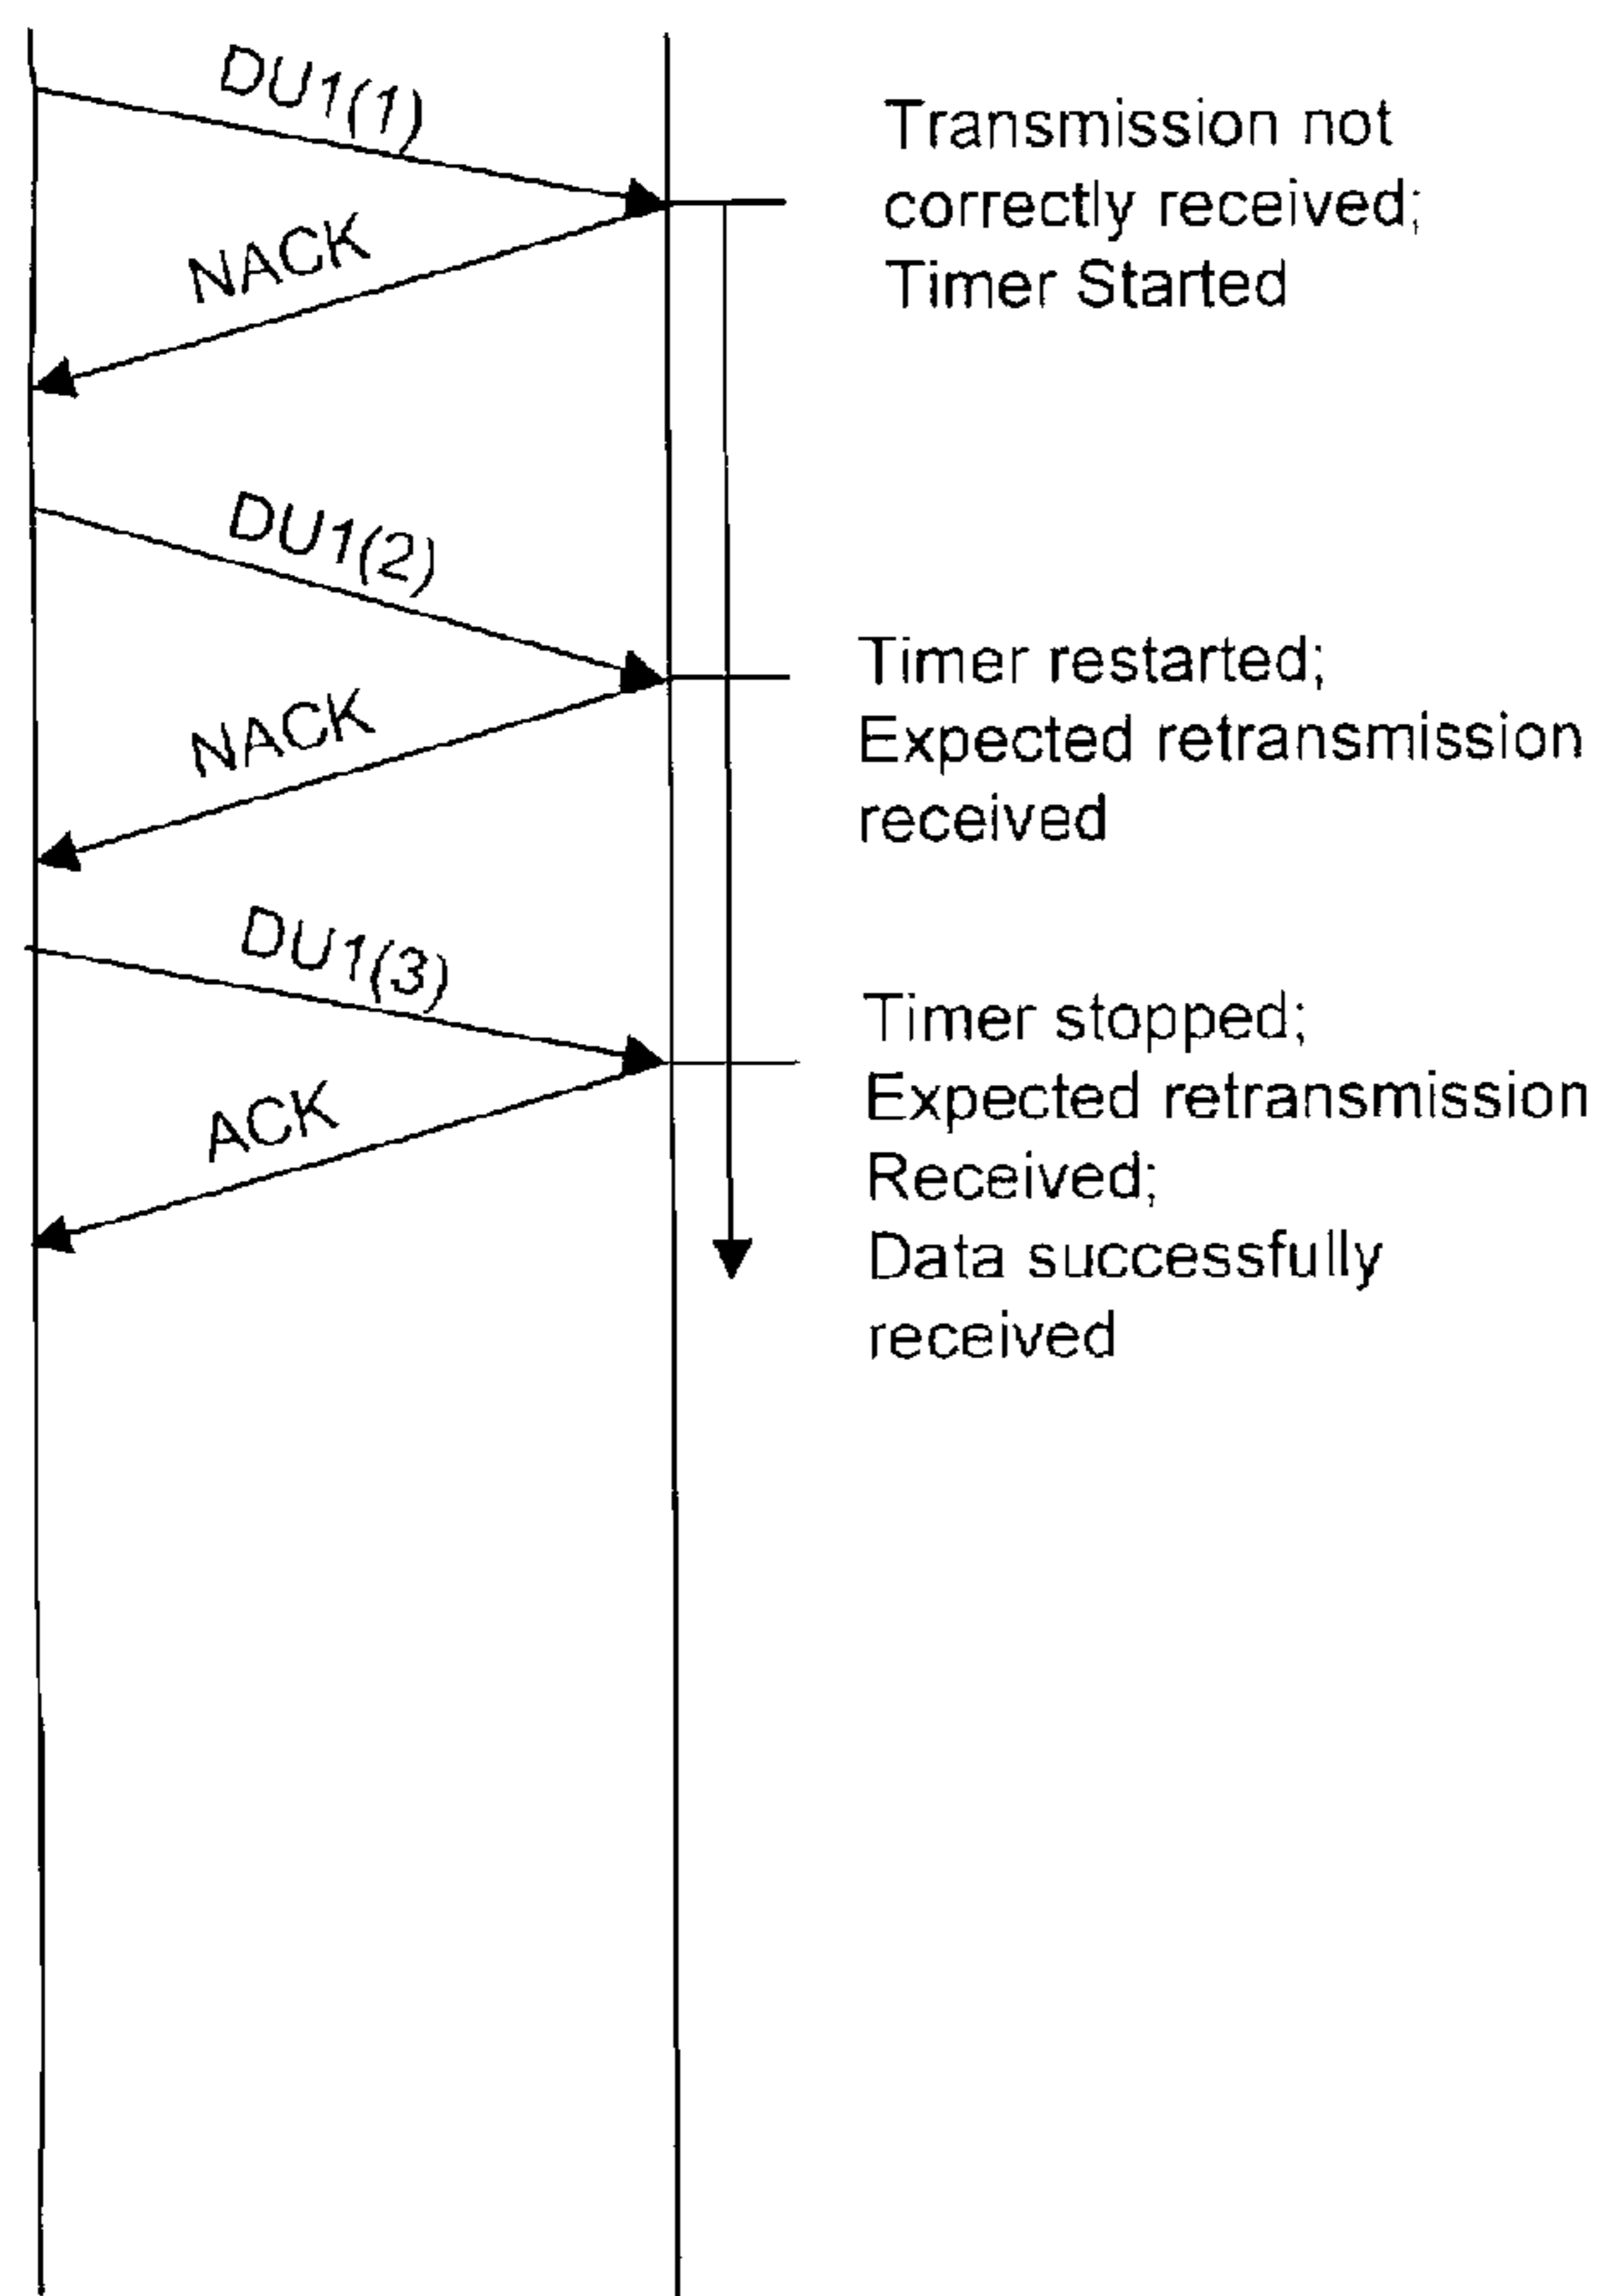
DU1(1)

Transmission not correctly received; Timer Started

NACK

DU1(2)

Timer restarted; Expected retransmission received

NACK

DU1(3)

Timer stopped; Expected retransmission Received; Data successfully received

ACK